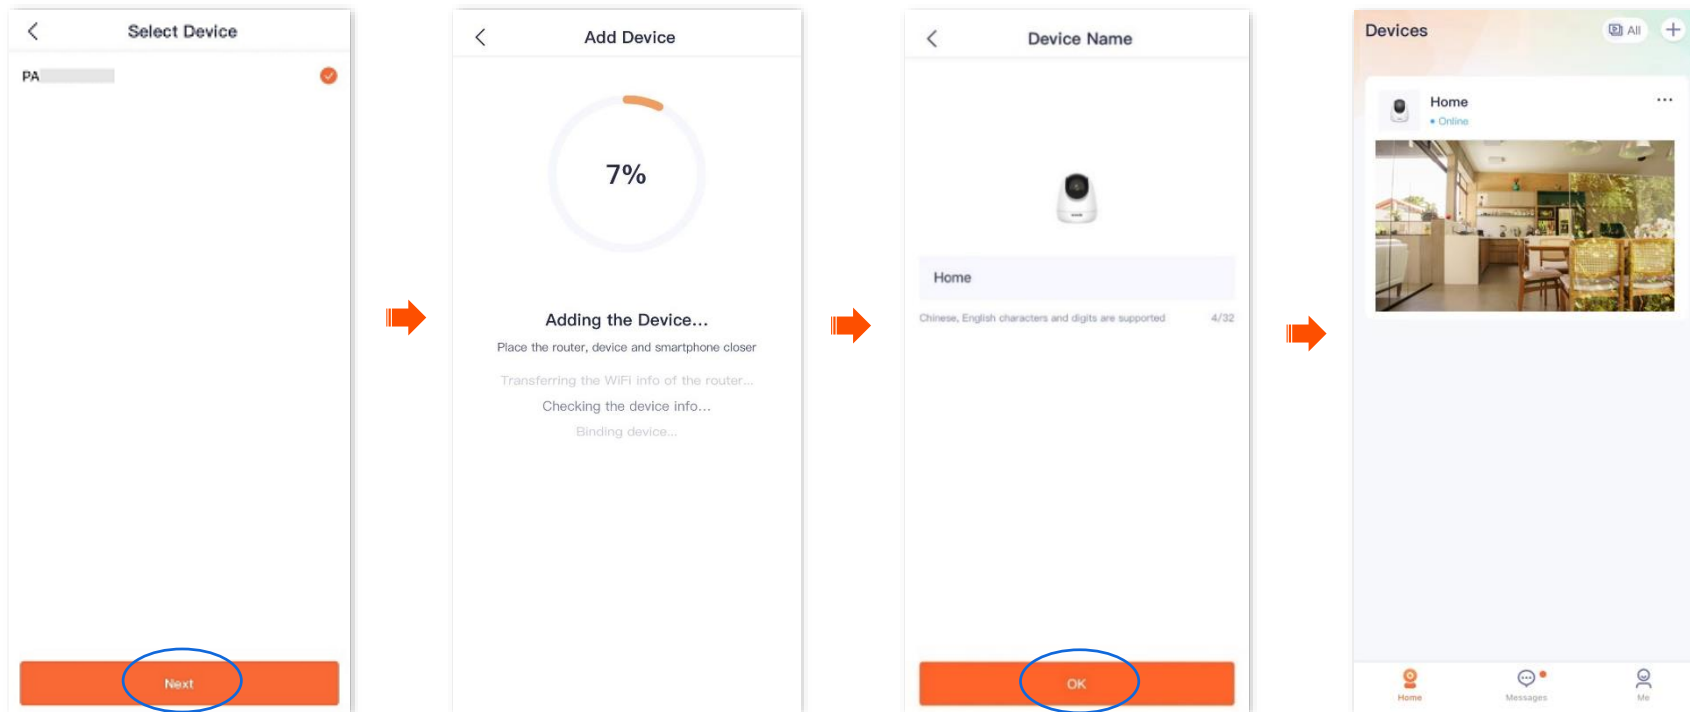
Select Device

PA

Next

Add Device

7%

Adding the Device...

Place the router, device and smartphone closer

Transferring the WiFi info of the router...

Checking the device info...

Binding device...

Device Name

Home

Chinese, English characters and digits are supported 4/32

OK

Devices

All

Home

• Online

Home Messages Me